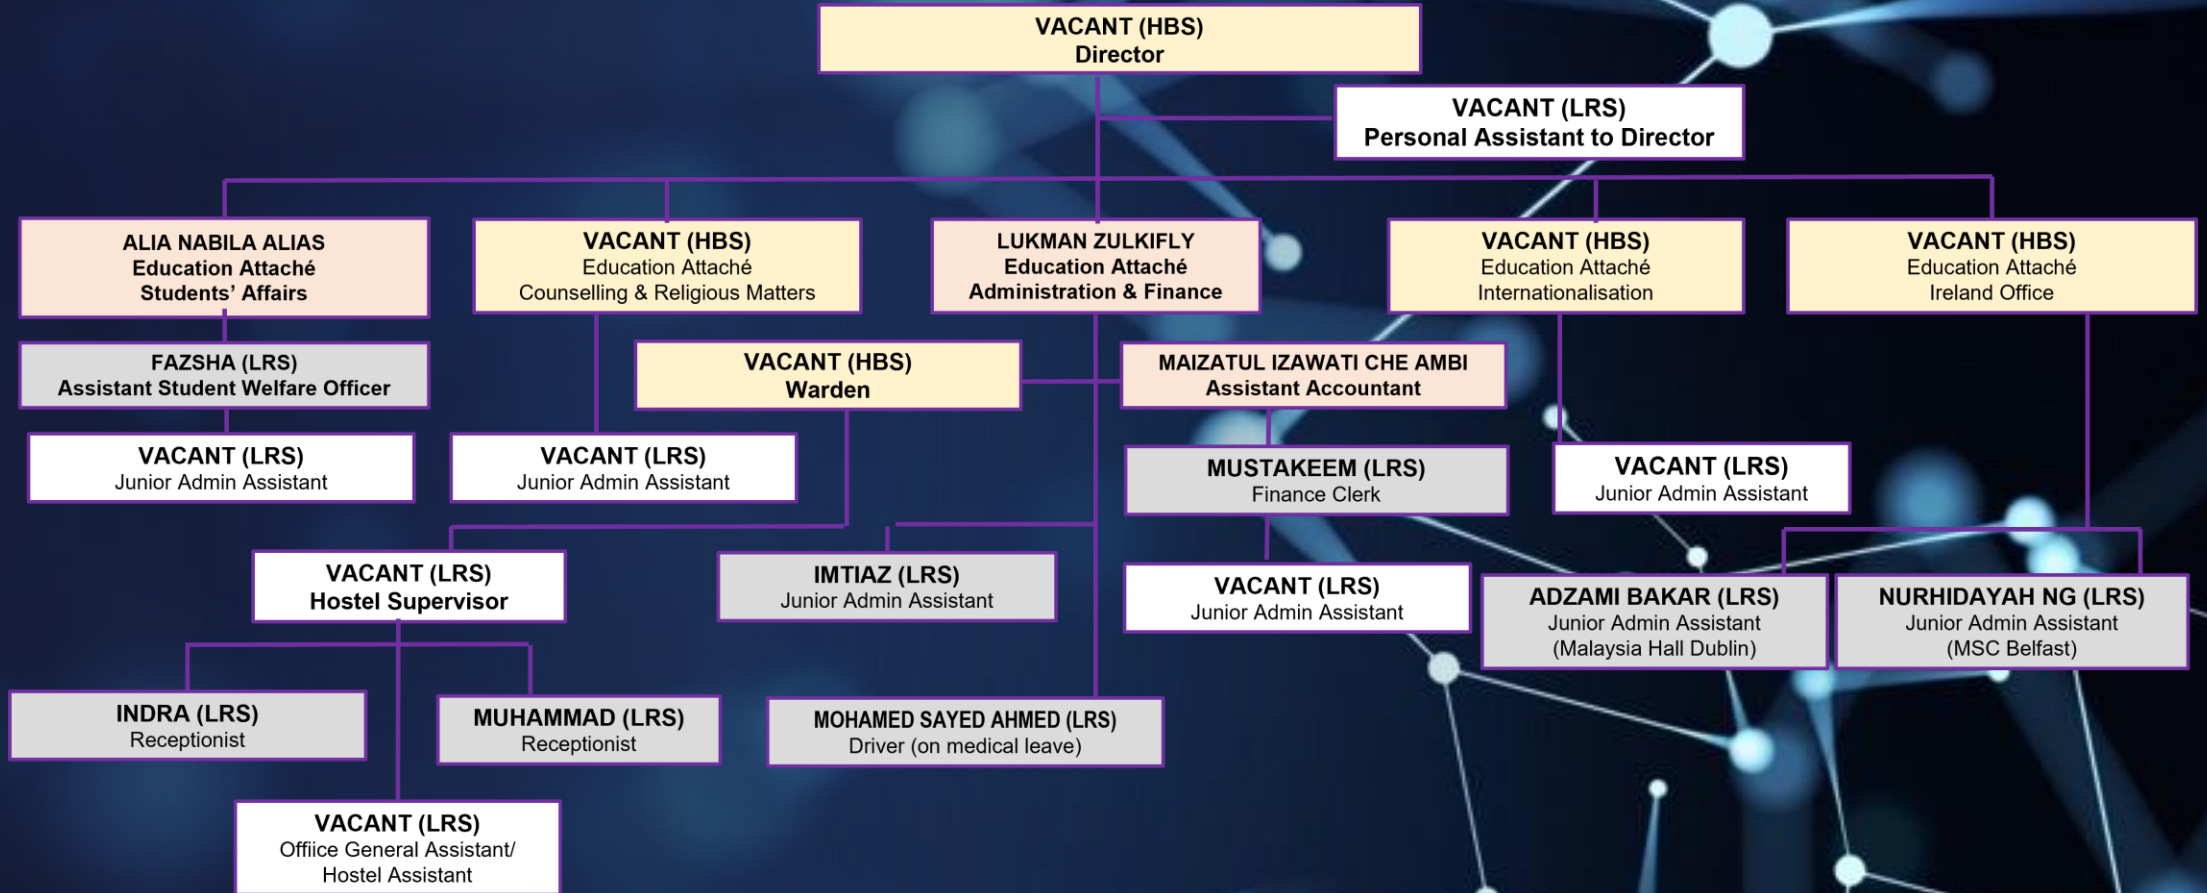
VACANT (HBS)
Director

VACANT (LRS)
Personal Assistant to Director

ALIA NABILA ALIAS
Education Attaché
Students' Affairs

VACANT (HBS)
Education Attaché
Counselling & Religious Matters

LUKMAN ZULKIFLY
Education Attaché
Administration & Finance

VACANT (HBS)
Education Attaché
Internationalisation

VACANT (HBS)
Education Attaché
Ireland Office

FAZSHA (LRS)
Assistant Student Welfare Officer

VACANT (HBS)
Warden

MAIZATUL IZAWATI CHE AMBI
Assistant Accountant

VACANT (LRS)
Junior Admin Assistant

VACANT (LRS)
Junior Admin Assistant

MUSTAKEEM (LRS)
Finance Clerk

VACANT (LRS)
Junior Admin Assistant

VACANT (LRS)
Hostel Supervisor

IMTIAZ (LRS)
Junior Admin Assistant

VACANT (LRS)
Junior Admin Assistant

ADZAMI BAKAR (LRS)
Junior Admin Assistant
(Malaysia Hall Dublin)

NURHIDAYAH NG (LRS)
Junior Admin Assistant
(MSC Belfast)

INDRA (LRS)
Receptionist

MUHAMMAD (LRS)
Receptionist

MOHAMED SAYED AHMED (LRS)
Driver (on medical leave)

VACANT (LRS)
Offiice General Assistant/
Hostel Assistant